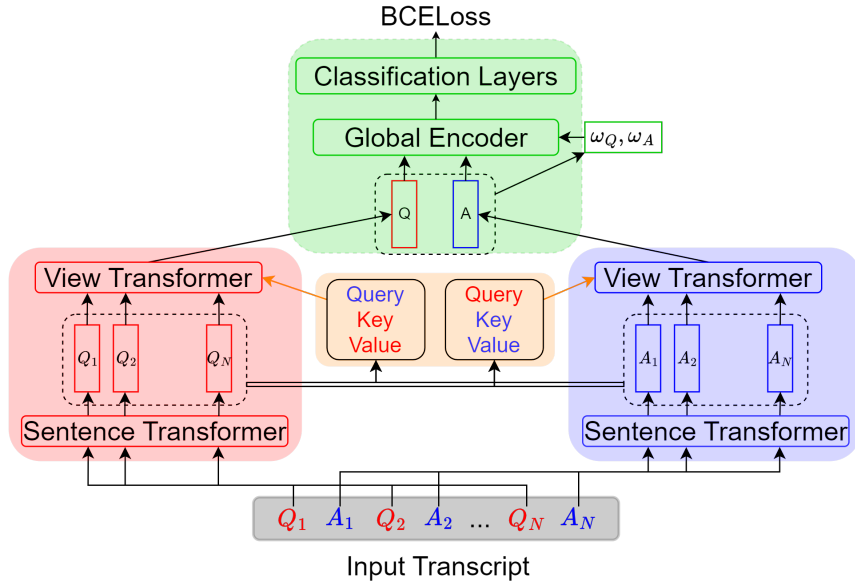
BCELoss

Classification Layers

Global Encoder

$\omega_Q, \omega_A$

Q

A

View Transformer

Query
Key
Value

Query
Key
Value

View Transformer

$Q_1$

$Q_2$

$Q_N$

$A_1$

$A_2$

$A_N$

Sentence Transformer

Sentence Transformer

$Q_1$ $A_1$ $Q_2$ $A_2$ ... $Q_N$ $A_N$

Input Transcript